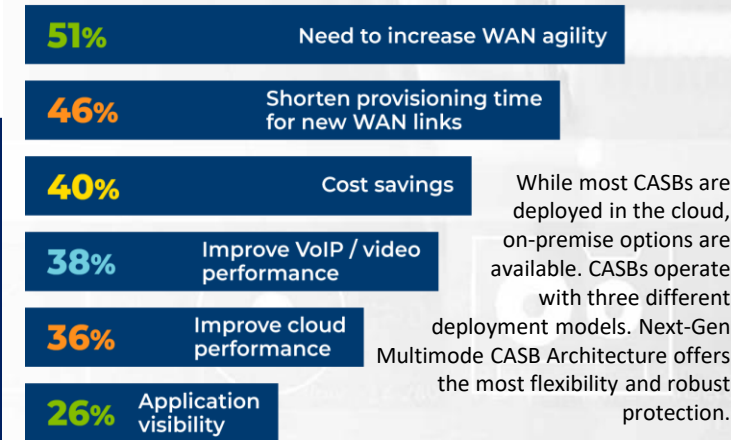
51% Need to increase WAN agility

46% Shorten provisioning time for new WAN links

40% Cost savings

38% Improve VoIP / video performance

36% Improve cloud performance

26% Application visibility

While most CASBs are deployed in the cloud, on-premise options are available. CASBs operate with three different deployment models. Next-Gen Multimode CASB Architecture offers the most flexibility and robust protection.